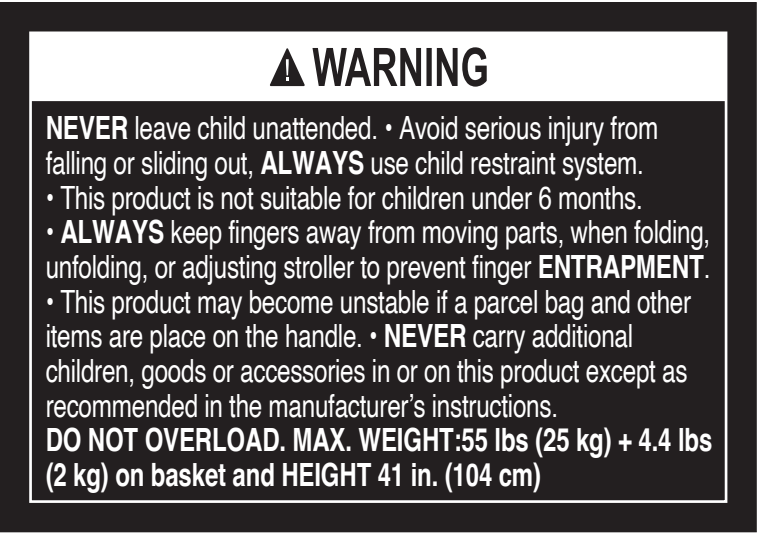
WARNING

NEVER leave child unattended. • Avoid serious injury from falling or sliding out, ALWAYS use child restraint system.
• This product is not suitable for children under 6 months.
• ALWAYS keep fingers away from moving parts, when folding, unfolding, or adjusting stroller to prevent finger ENTRAPMENT.
• This product may become unstable if a parcel bag and other items are place on the handle. • NEVER carry additional children, goods or accessories in or on this product except as recommended in the manufacturer's instructions.
DO NOT OVERLOAD. MAX. WEIGHT:55 lbs (25 kg) + 4.4 lbs (2 kg) on basket and HEIGHT 41 in. (104 cm)